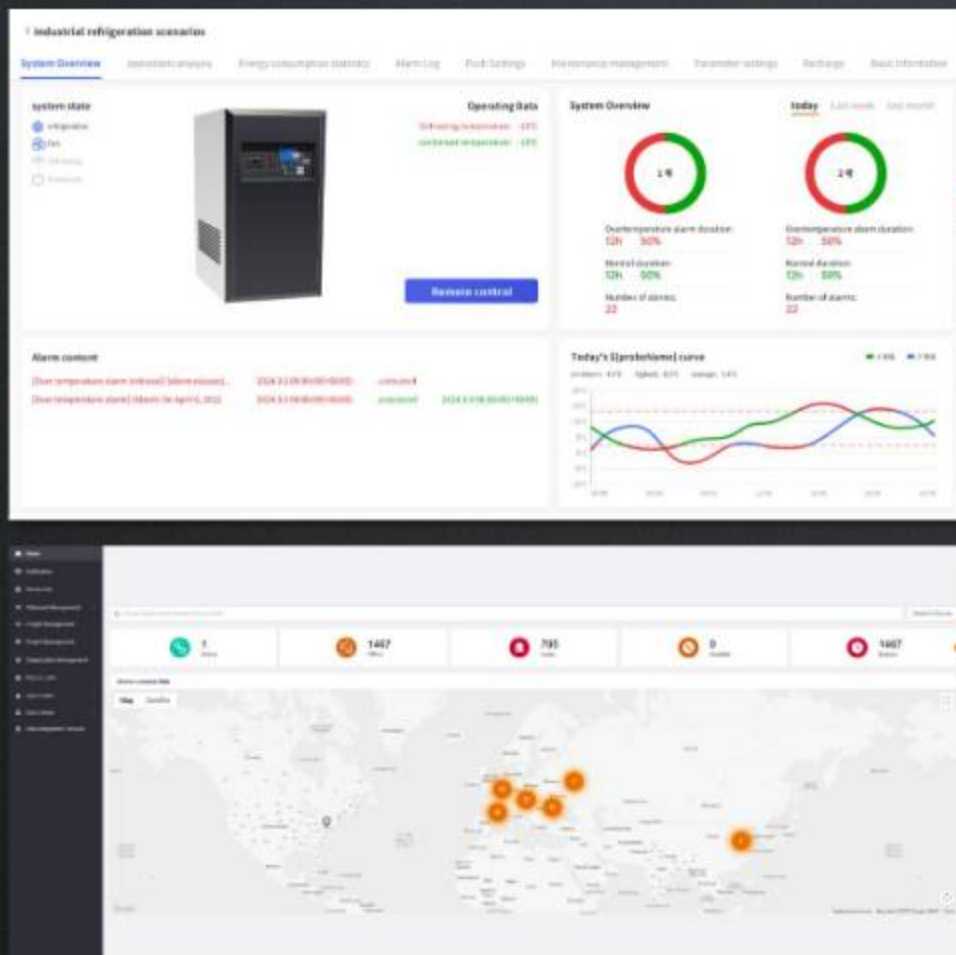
< Industrial refrigeration scenarios

System Overview | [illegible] | Energy consumption statistics | Alarm Log | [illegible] | Maintenance management | Parameter settings | Recharge | Basic information

system state
Refrigeration
Fan
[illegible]
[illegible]

Operating Data
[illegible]
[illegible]

Remote control

System Overview
today | Last week | last month

Overtemperature alarm duration:
12h 50%
Normal duration:
12h 50%
Number of alarms:
22

Overtemperature alarm duration:
12h 50%
Normal duration:
12h 50%
Number of alarms:
22

Alarm content
[Over temperature alarm] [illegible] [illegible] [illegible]
[Over temperature alarm] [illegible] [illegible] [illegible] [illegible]

Today's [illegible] curve

1
795
1467
795
0
1467

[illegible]